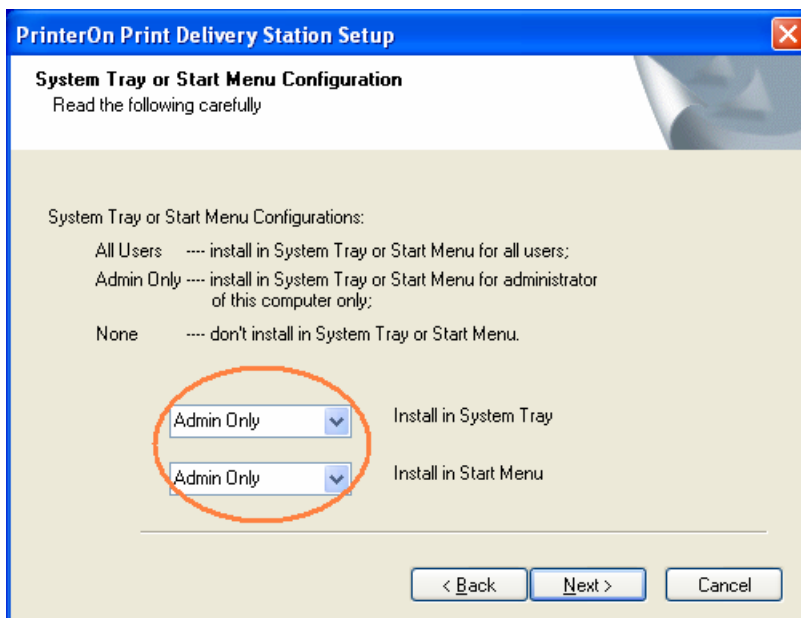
PrinterOn Print Delivery Station Setup

System Tray or Start Menu Configuration
Read the following carefully

System Tray or Start Menu Configurations:

All Users ---- install in System Tray or Start Menu for all users;

Admin Only ---- install in System Tray or Start Menu for administrator of this computer only;

None ---- don't install in System Tray or Start Menu.

Admin Only Install in System Tray

Admin Only Install in Start Menu

< Back Next > Cancel